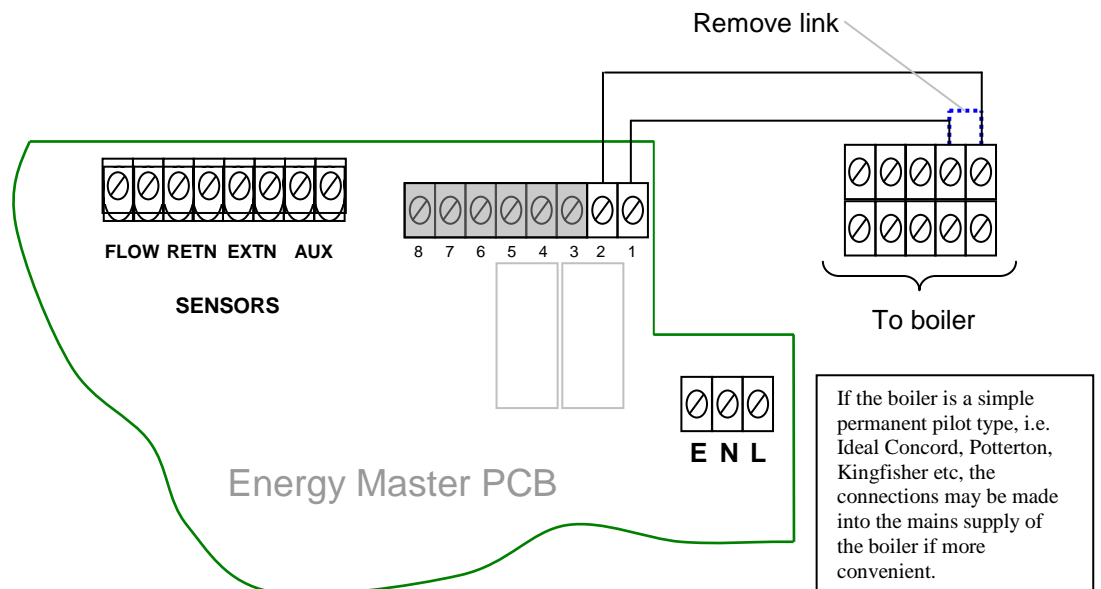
Remove link

FLOW RETN EXTN AUX

SENSORS

8 7 6 5 4 3 2 1

To boiler

E N L

Energy Master PCB

If the boiler is a simple permanent pilot type, i.e. Ideal Concord, Potterton, Kingfisher etc, the connections may be made into the mains supply of the boiler if more convenient.